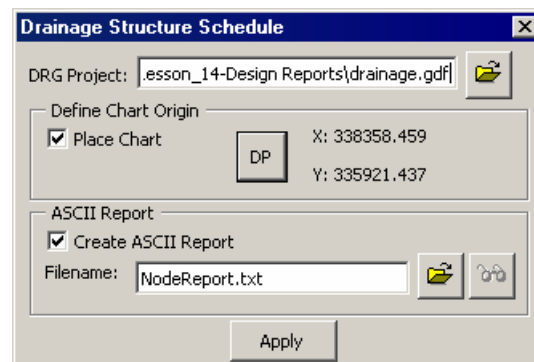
Drainage Structure Schedule

DRG Project: .esson_14-Design Reports\drainage.gdf

Define Chart Origin

Place Chart

DP

X: 338358.459

Y: 335921.437

ASCII Report

Create ASCII Report

Filename: NodeReport.txt

Apply